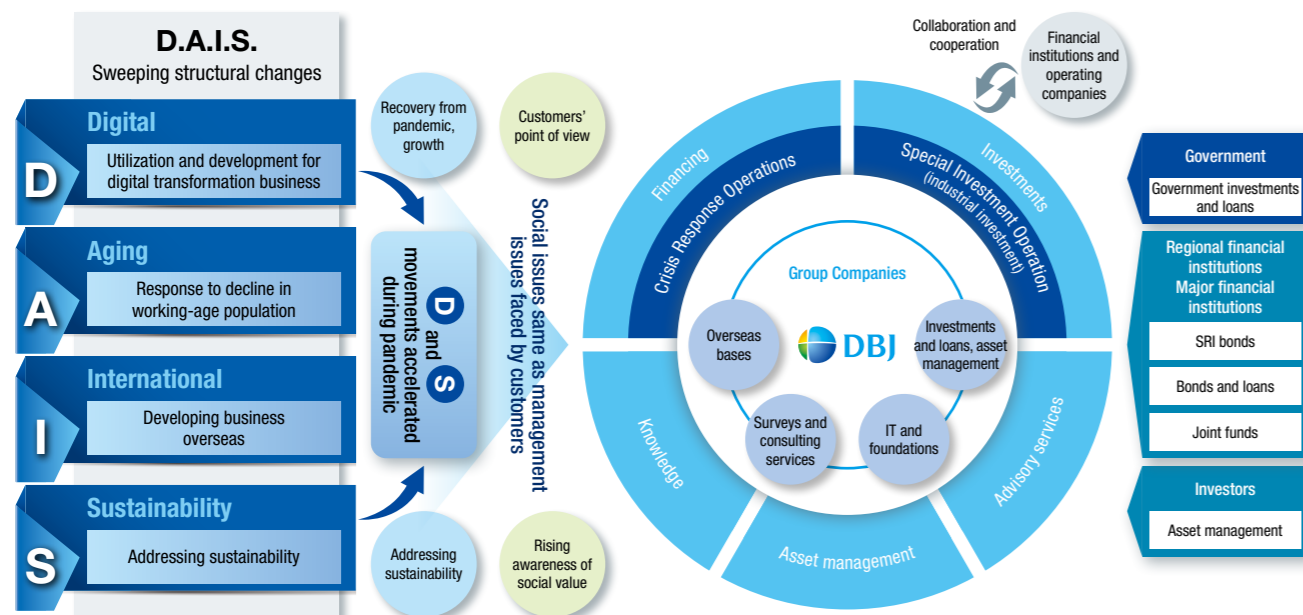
D.A.I.S.
Sweeping structural changes

D
Digital
Utilization and development for digital transformation business

A
Aging
Response to decline in working-age population

I
International
Developing business overseas

S
Sustainability
Addressing sustainability

D and S movements accelerated during pandemic

Recovery from pandemic, growth

Customers' point of view

Addressing sustainability

Rising awareness of social value

Social issues same as management issues faced by customers

Collaboration and cooperation

Financial institutions and operating companies

Financing
Crisis Response Operations
Investments
Special Investment Operation (industrial investment)
Knowledge
Asset management
Advisory services

Group Companies
Overseas bases
DBJ
Investments and loans, asset management
Surveys and consulting services
IT and foundations

Government
Government investments and loans

Regional financial institutions
Major financial institutions
SRI bonds
Bonds and loans
Joint funds

Investors
Asset management